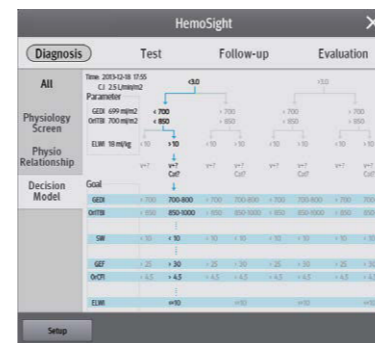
HemoSight

Diagnosis Test Follow-up Evaluation

All

Physiology Screen

Physio Relationship

Decision Model

Setup

Time 2013-12-18 17:55
CI 2.5 L/min/m2
Parameter

<3.0 <3.0

GEDI 699 ml/m2 < 700 > 700 > 700 > 700
CVTBI 700 ml/m2 < 850 > 850 > 850 > 850

ELWI 18 ml/kg > 10 < 10 > 10 < 10 > 10 < 10 > 10

v+? v+? Cat? v+? Cat? v+? Cat? v+?

Goal

GEDI > 700 700-800 > 700 700-800 > 700 700-800 > 700 700

CVTBI > 850 850-1000 > 850 850-1000 > 850 850-1000 > 850

SVI > 30 > 30 > 30 > 30 > 30 > 30 > 30

GEF > 25 > 30 > 25 > 30 > 25 > 30 > 25 > 30

CFI > 4.5 > 4.5 > 4.5 > 4.5 > 4.5 > 4.5 > 4.5

ELWI <=10 <=10 <=10 <=10